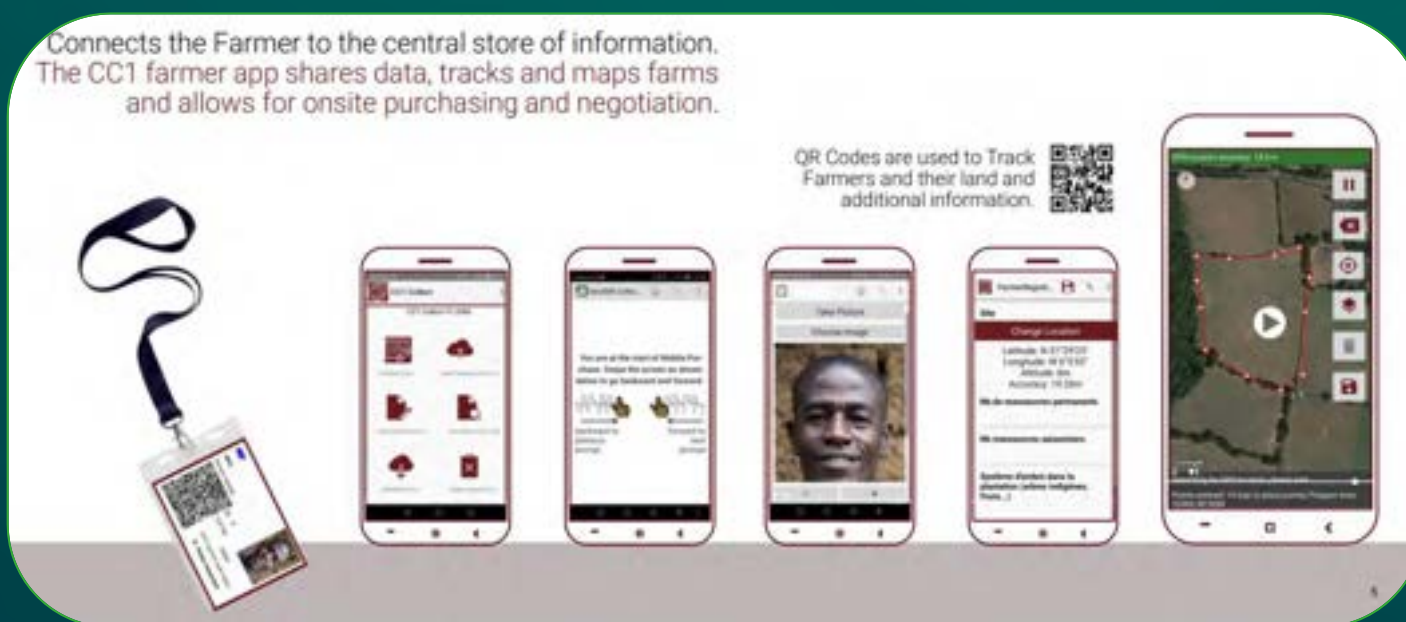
Connects the Farmer to the central store of information.
The CC1 farmer app shares data, tracks and maps farms and allows for onsite purchasing and negotiation.

QR Codes are used to Track Farmers and their land and additional information.

CC1 Collect

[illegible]

You are at the start of Mobile Purchase. Swipe the screen as shown below to go backward and forward:

Take Picture

Choose Image

Change Location

Latitude: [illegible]
Longitude: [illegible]
Altitude: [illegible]
Accuracy: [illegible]

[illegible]